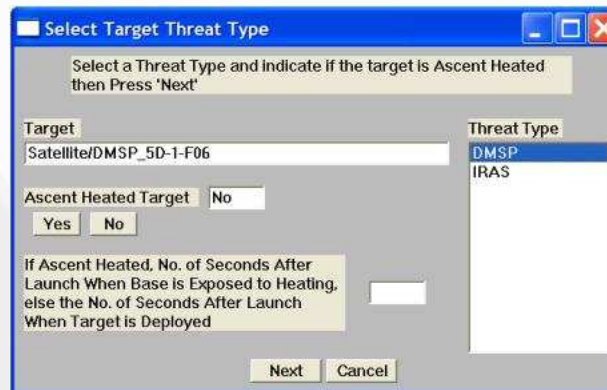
Select Target Threat Type

Select a Threat Type and indicate if the target is Ascent Heated then Press 'Next'

Target

Satellite/DMSP_5D-1-F06

Threat Type

DMSP
IRAS

Ascent Heated Target No

Yes No

If Ascent Heated, No. of Seconds After Launch When Base is Exposed to Heating, else the No. of Seconds After Launch When Target is Deployed

Next Cancel